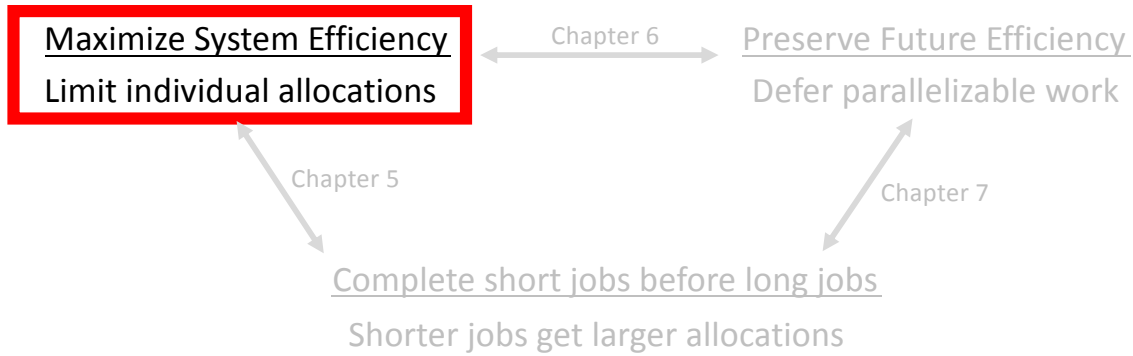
Maximize System Efficiency
Limit individual allocations

Chapter 6

Preserve Future Efficiency
Defer parallelizable work

Chapter 5

Chapter 7

Complete short jobs before long jobs
Shorter jobs get larger allocations